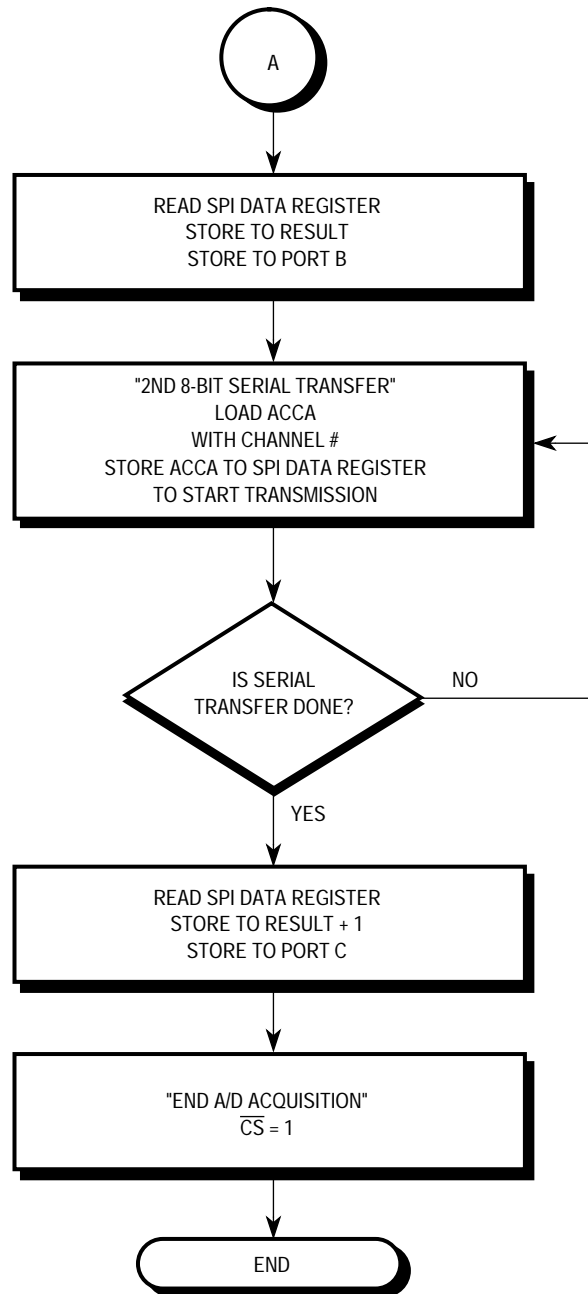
A

READ SPI DATA REGISTER
STORE TO RESULT
STORE TO PORT B

"2ND 8-BIT SERIAL TRANSFER"
LOAD ACCA
WITH CHANNEL #
STORE ACCA TO SPI DATA REGISTER
TO START TRANSMISSION

IS SERIAL TRANSFER DONE?

NO

YES

READ SPI DATA REGISTER
STORE TO RESULT + 1
STORE TO PORT C

"END A/D ACQUISITION"
$\overline{CS}$ = 1

END